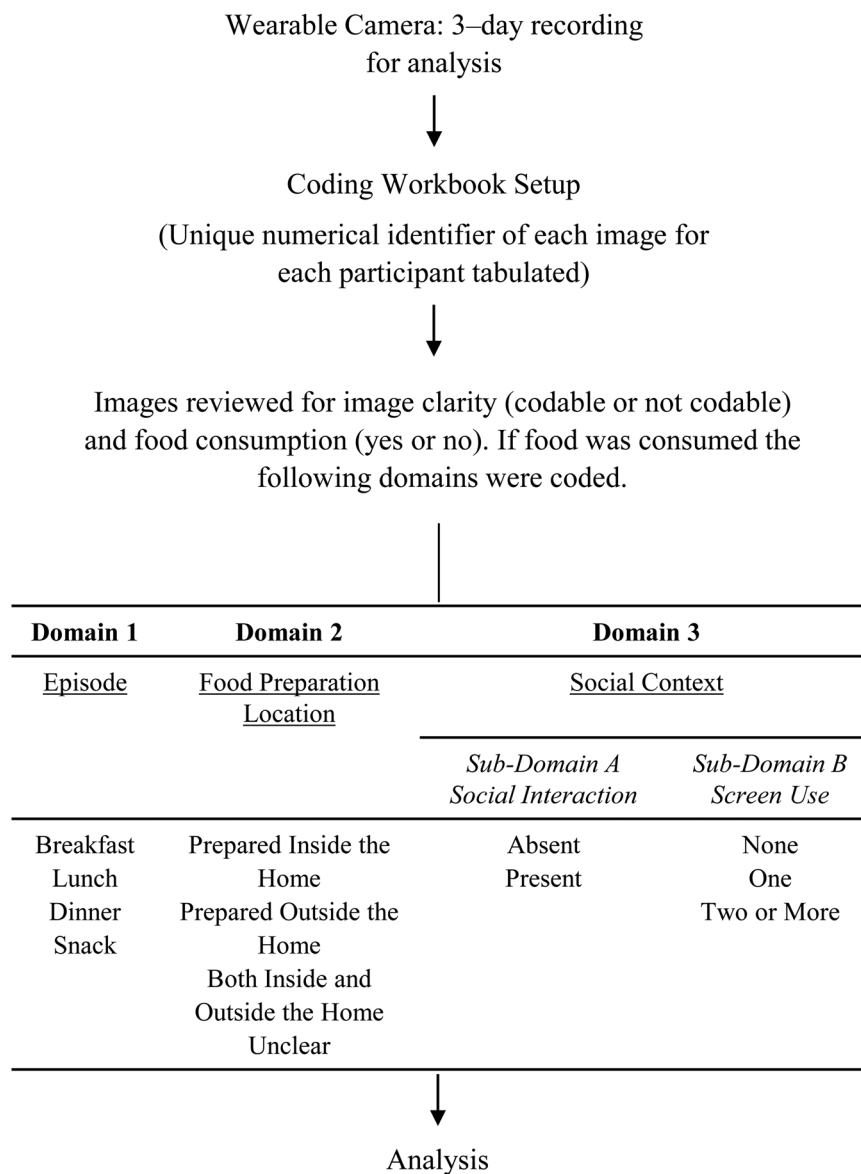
Wearable Camera: 3–day recording for analysis

Coding Workbook Setup

(Unique numerical identifier of each image for each participant tabulated)

Images reviewed for image clarity (codable or not codable) and food consumption (yes or no). If food was consumed the following domains were coded.

| Domain 1 | Domain 2 | Domain 3 | |
|---|---|---|---|
| Episode | Food Preparation Location | Social Context | |
| | | *Sub-Domain A Social Interaction* | *Sub-Domain B Screen Use* |
| Breakfast<br>Lunch<br>Dinner<br>Snack | Prepared Inside the Home<br>Prepared Outside the Home<br>Both Inside and Outside the Home<br>Unclear | Absent<br>Present | None<br>One<br>Two or More |

Analysis